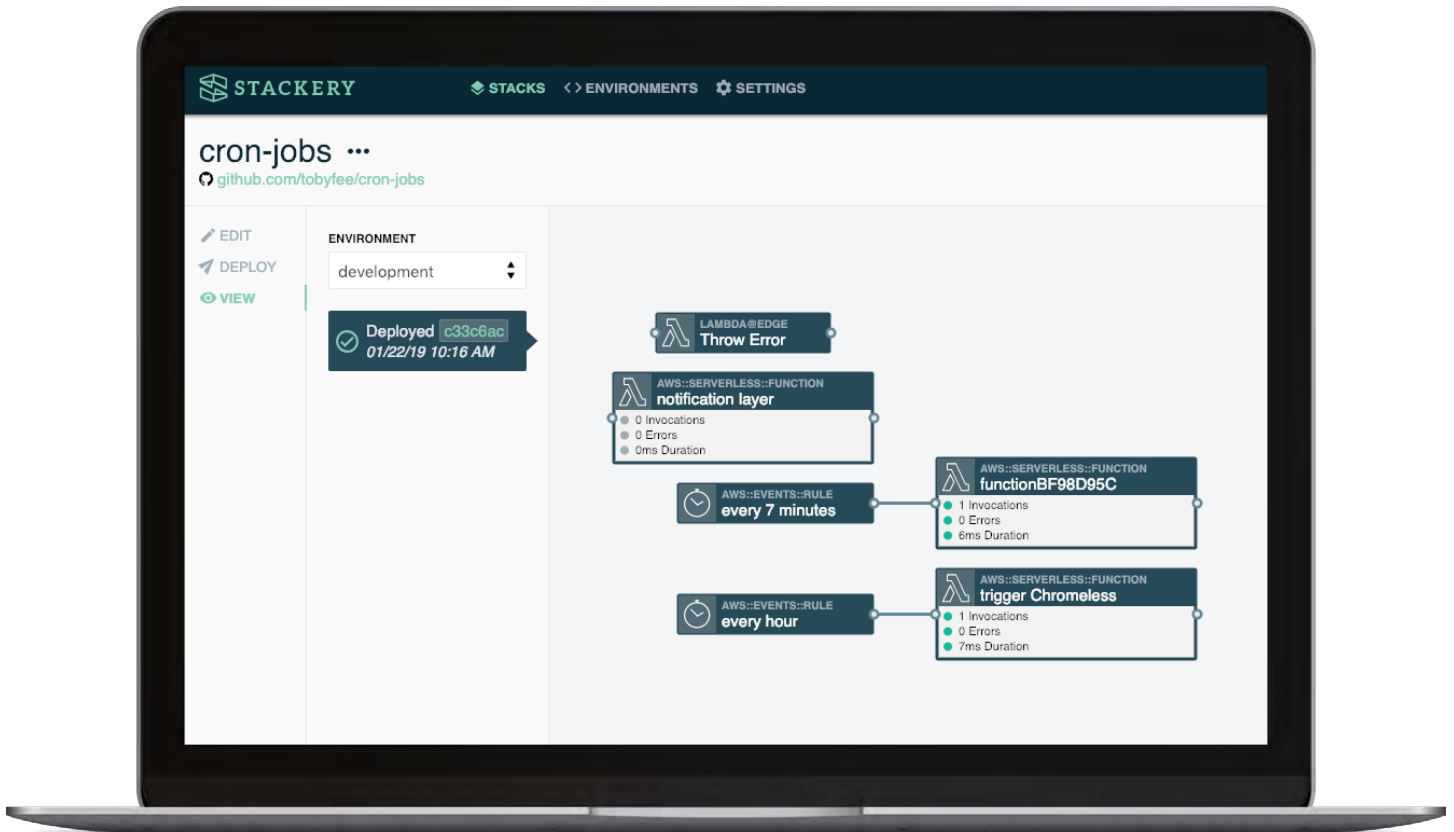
STACKERY

STACKS <> ENVIRONMENTS SETTINGS

cron-jobs ···

github.com/tobyfee/cron-jobs

EDIT

DEPLOY

VIEW

ENVIRONMENT

development

Deployed c33c6ac
01/22/19 10:16 AM

LAMBDA@EDGE
Throw Error

AWS::SERVERLESS::FUNCTION
notification layer
0 Invocations
0 Errors
0ms Duration

AWS::EVENTS::RULE
every 7 minutes

AWS::SERVERLESS::FUNCTION
functionBF98D95C
1 Invocations
0 Errors
6ms Duration

AWS::EVENTS::RULE
every hour

AWS::SERVERLESS::FUNCTION
trigger Chromeless
1 Invocations
0 Errors
7ms Duration